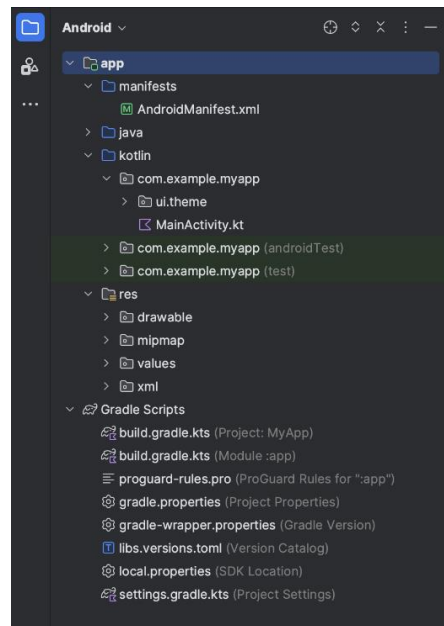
Android

app
manifests
AndroidManifest.xml
java
kotlin
com.example.myapp
ui.theme
MainActivity.kt
com.example.myapp (androidTest)
com.example.myapp (test)
res
drawable
mipmap
values
xml
Gradle Scripts
build.gradle.kts (Project: MyApp)
build.gradle.kts (Module :app)
proguard-rules.pro (ProGuard Rules for ":app")
gradle.properties (Project Properties)
gradle-wrapper.properties (Gradle Version)
libs.versions.toml (Version Catalog)
local.properties (SDK Location)
settings.gradle.kts (Project Settings)